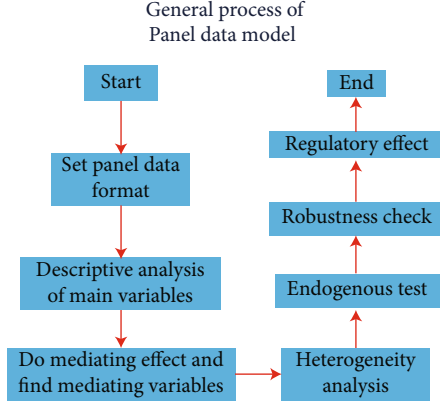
General process of Panel data model

Start

Set panel data format

Descriptive analysis of main variables

Do mediating effect and find mediating variables

Heterogeneity analysis

Endogenous test

Robustness check

Regulatory effect

End